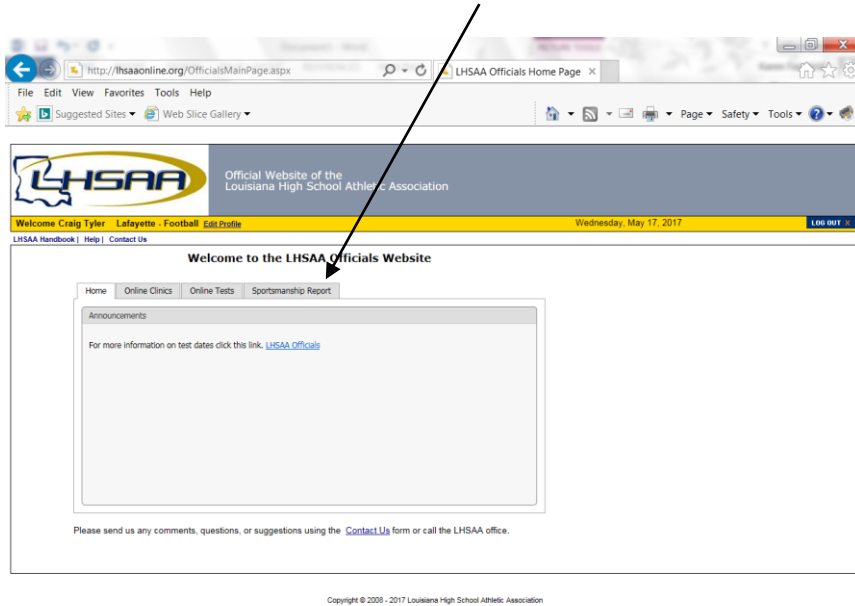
http://lhsaaonline.org/OfficialsMainPage.aspx

LHSAA Officials Home Page

File Edit View Favorites Tools Help

Suggested Sites ▾ Web Slice Gallery ▾

Page ▾ Safety ▾ Tools ▾

LHSAA

Official Website of the Louisiana High School Athletic Association

Welcome Craig Tyler Lafayette - Football Edit Profile

Wednesday, May 17, 2017

LOG OUT

LHSAA Handbook | Help | Contact Us

Welcome to the LHSAA Officials Website

Home | Online Clinics | Online Tests | Sportsmanship Report

Announcements

For more information on test dates click this link. LHSAA Officials

Please send us any comments, questions, or suggestions using the Contact Us form or call the LHSAA office.

Copyright © 2008 - 2017 Louisiana High School Athletic Association